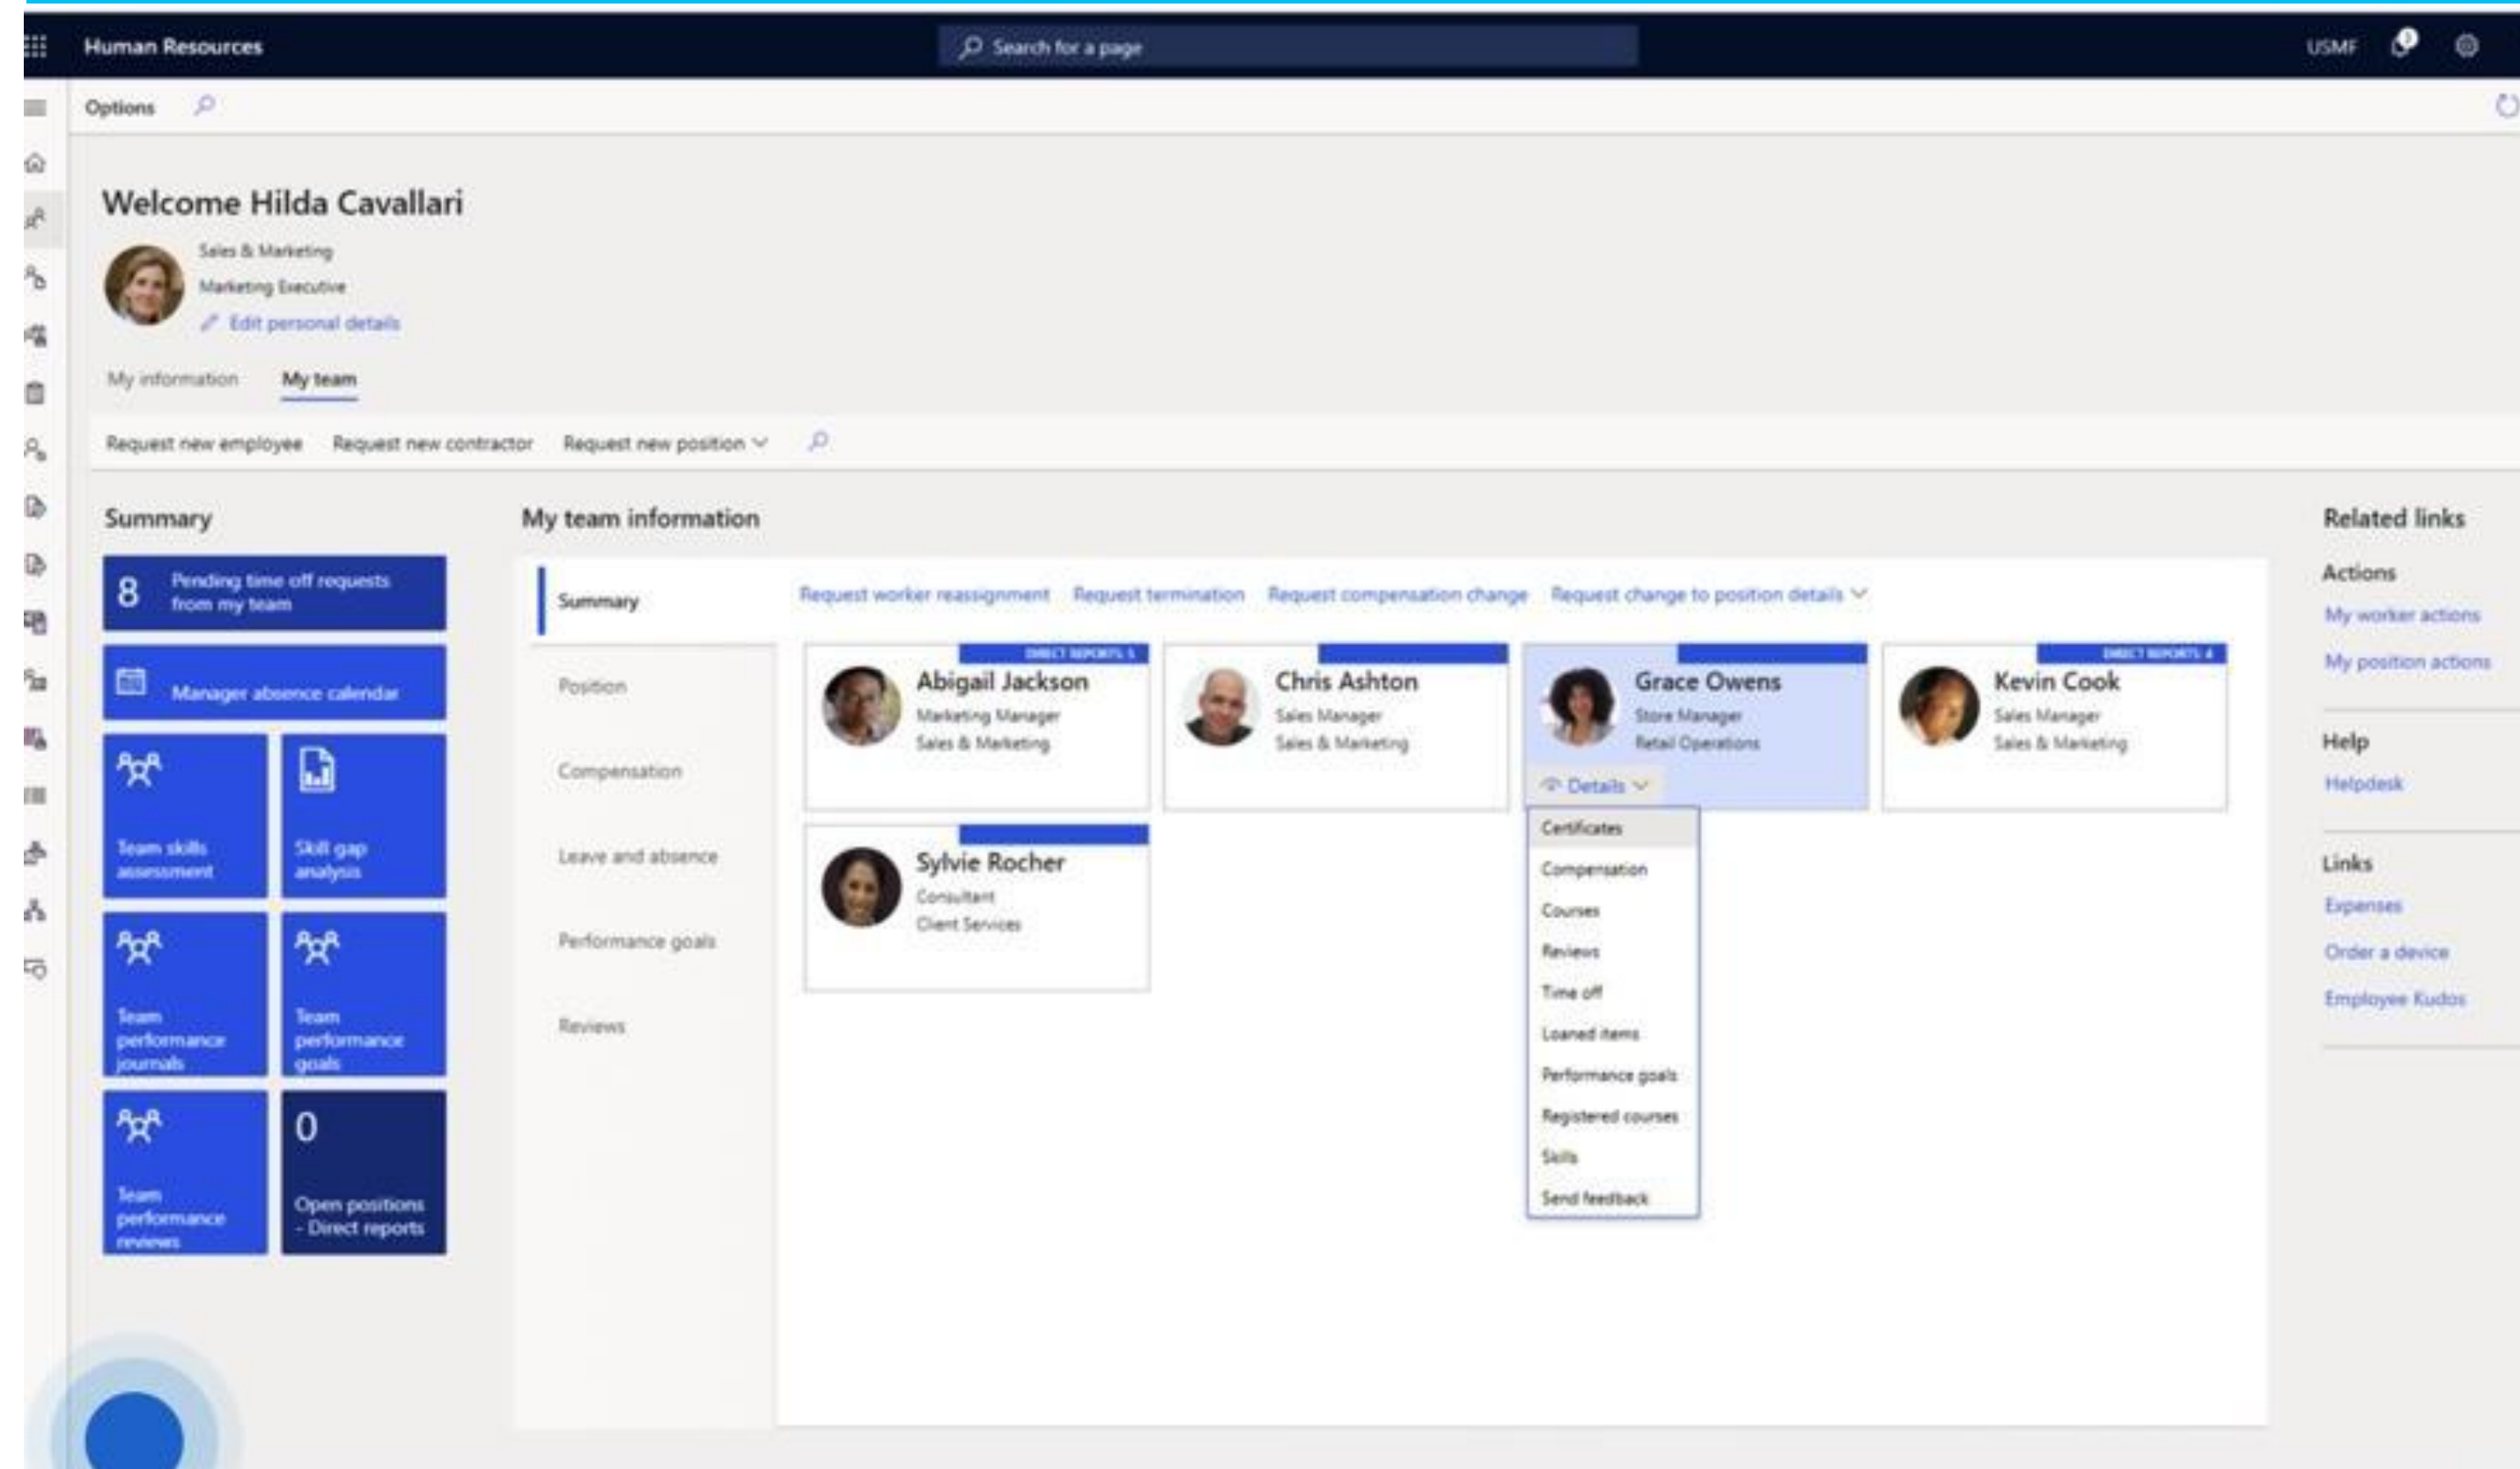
Human Resources

Search for a page

USMF

Options

Welcome Hilda Cavallari

Sales & Marketing

Marketing Executive

Edit personal details

My information

My team

Request new employee

Request new contractor

Request new position

Summary

8 Pending time off requests from my team

Manager absence calendar

Team skills assessment

Skill gap analysis

Team performance journals

Team performance goals

Team performance reviews

0 Open positions - Direct reports

My team information

Summary

Position

Compensation

Leave and absence

Performance goals

Reviews

Request worker reassignment

Request termination

Request compensation change

Request change to position details

DIRECT REPORTS 5

Abigail Jackson

Marketing Manager

Sales & Marketing

Chris Ashton

Sales Manager

Sales & Marketing

Grace Owens

Store Manager

Retail Operations

Details

Certificates

Compensation

Courses

Reviews

Time off

Loaned items

Performance goals

Registered courses

Skills

Send feedback

DIRECT REPORTS 4

Kevin Cook

Sales Manager

Sales & Marketing

Sylvie Rocher

Consultant

Client Services

Related links

Actions

My worker actions

My position actions

Help

Helpdesk

Links

Expenses

Order a device

Employee Kudos